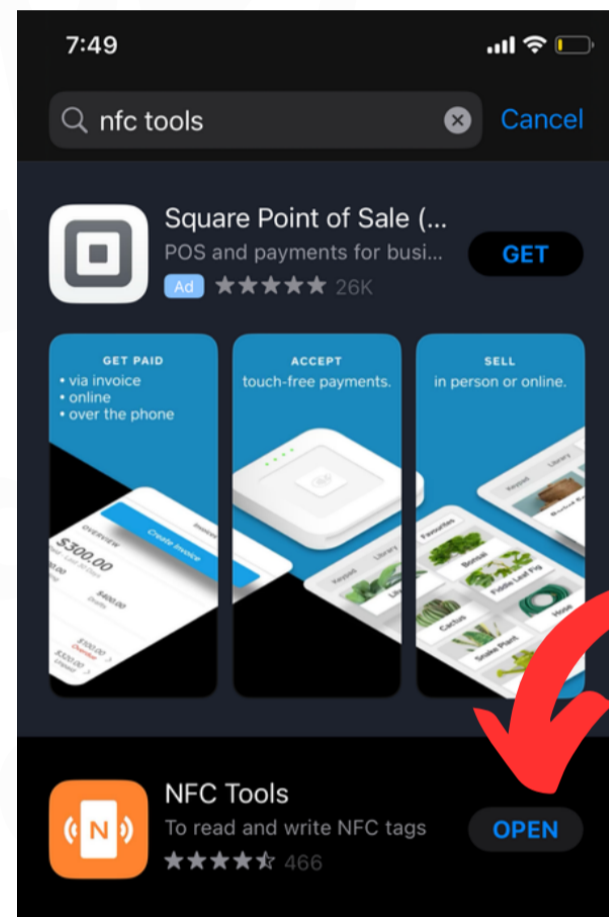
7:49

nfc tools

Cancel

Square Point of Sale (...

POS and payments for busi...

GET

Ad

26K

GET PAID

• via invoice
• online
• over the phone

OVERVIEW

$300.00

Create Invoice

$400.00

$100.00

$320.00

ACCEPT

touch-free payments.

SELL

in person or online.

Favourites

Bonsai

Fiddle Leaf Fig

Cactus

Hose

Snake Plant

NFC Tools

To read and write NFC tags

OPEN

466